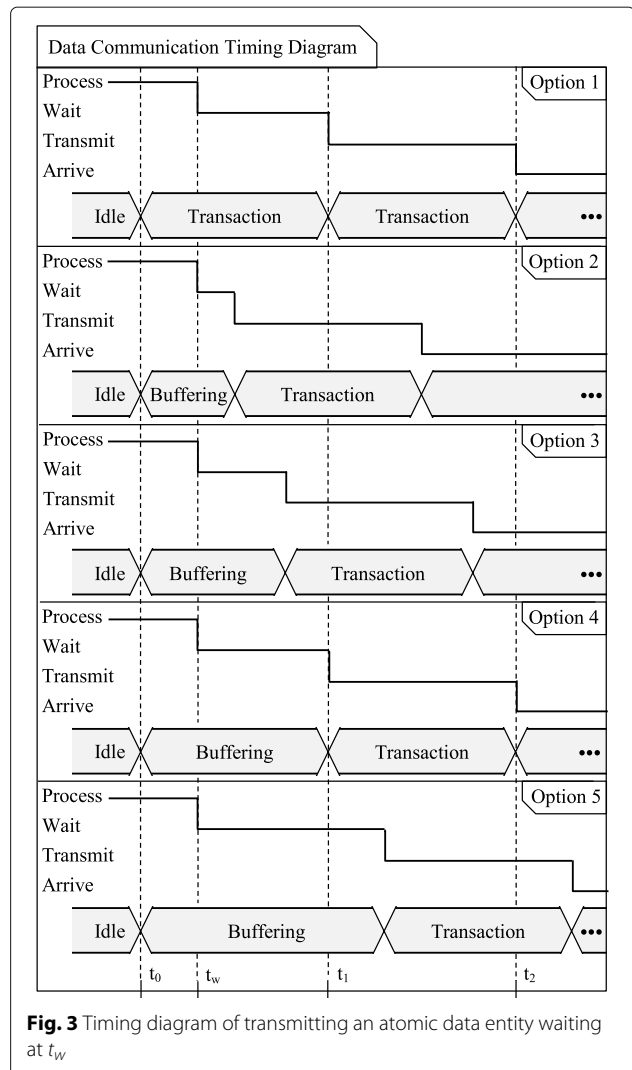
Data Communication Timing Diagram

Process
Wait
Transmit
Arrive

Option 1

Idle | Transaction | Transaction | •••

Process
Wait
Transmit
Arrive

Option 2

Idle | Buffering | Transaction | •••

Process
Wait
Transmit
Arrive

Option 3

Idle | Buffering | Transaction | •••

Process
Wait
Transmit
Arrive

Option 4

Idle | Buffering | Transaction | •••

Process
Wait
Transmit
Arrive

Option 5

Idle | Buffering | Transaction | •••

$t_0$ $t_w$ $t_1$ $t_2$

**Fig. 3** Timing diagram of transmitting an atomic data entity waiting at $t_w$